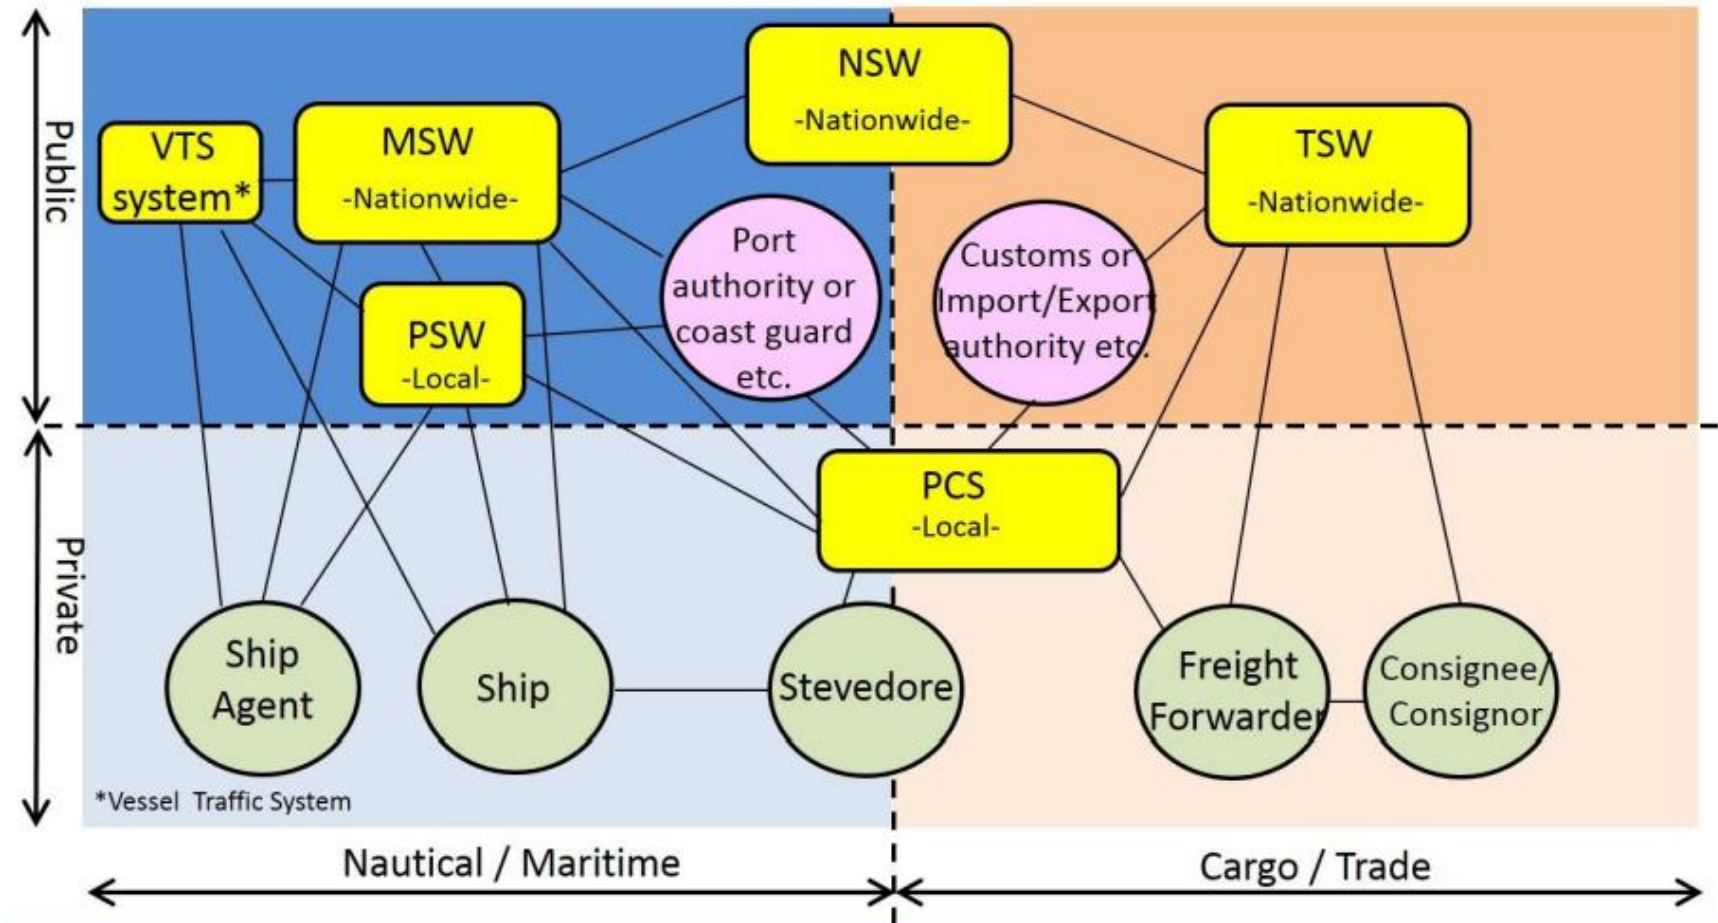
Public

Private

NSW
-Nationwide-

VTS system*

MSW
-Nationwide-

TSW
-Nationwide-

Port authority or coast guard etc.

Customs or Import/Export authority etc.

PSW
-Local-

PCS
-Local-

Ship Agent

Ship

Stevedore

Freight Forwarder

Consignee/ Consignor

*Vessel Traffic System

Nautical / Maritime

Cargo / Trade